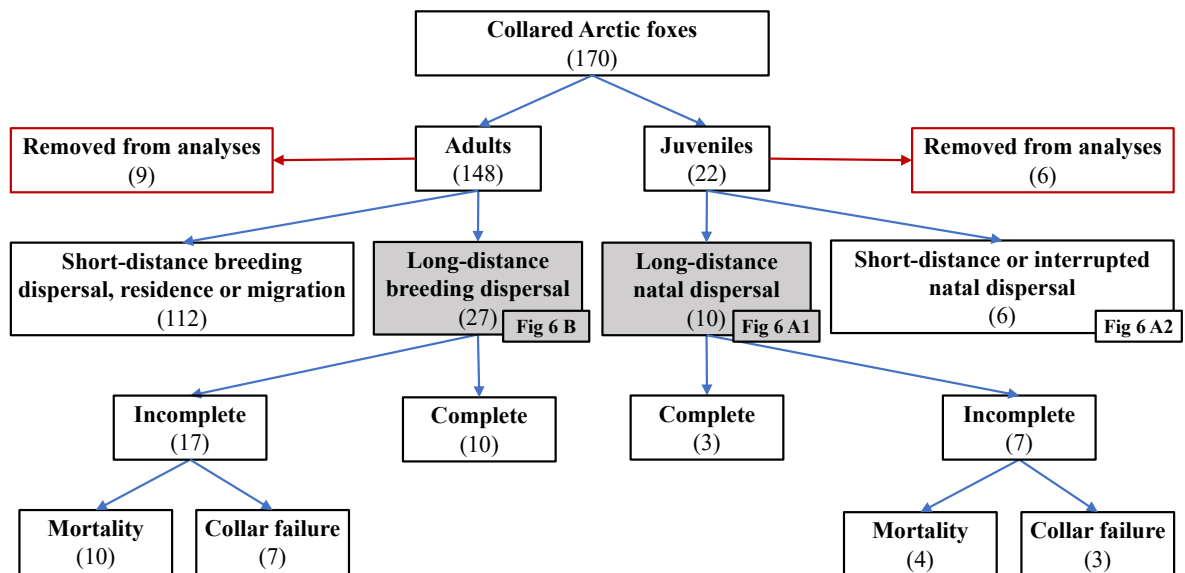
Collared Arctic foxes
(170)

Adults
(148)

Removed from analyses
(9)

Juveniles
(22)

Removed from analyses
(6)

Short-distance breeding dispersal, residence or migration
(112)

Long-distance breeding dispersal
(27)
Fig 6 B

Long-distance natal dispersal
(10)
Fig 6 A1

Short-distance or interrupted natal dispersal
(6)
Fig 6 A2

Incomplete
(17)

Complete
(10)

Complete
(3)

Incomplete
(7)

Mortality
(10)

Collar failure
(7)

Mortality
(4)

Collar failure
(3)